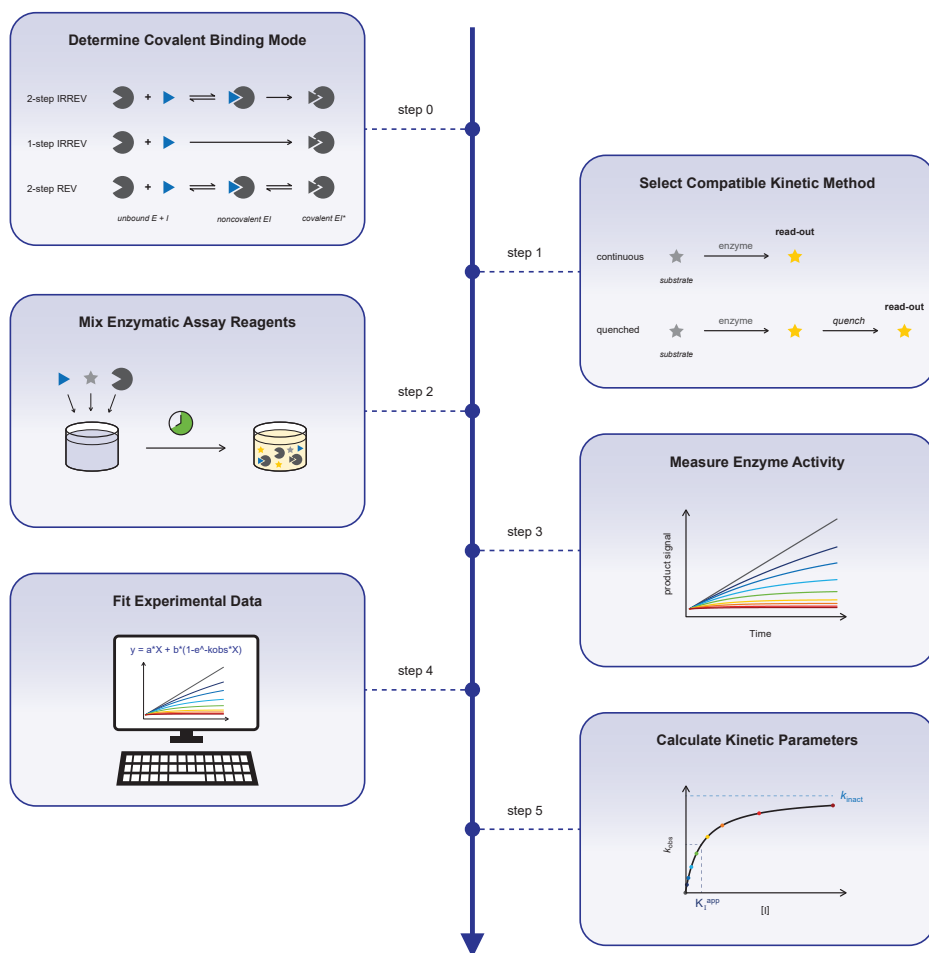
Determine Covalent Binding Mode

2-step IRREV + 

1-step IRREV +

2-step REV +

unbound E + I

noncovalent EI

covalent EI*

step 0

Select Compatible Kinetic Method

step 1

continuous

enzyme

read-out

substrate

quenched

enzyme

quench

read-out

substrate

Mix Enzymatic Assay Reagents

step 2

Measure Enzyme Activity

step 3

product signal

Time

Fit Experimental Data

y = a*X + b*(1-e^-kobs*X)

step 4

Calculate Kinetic Parameters

step 5

$k_{inact}$

$k_{obs}$

$K_I^{app}$

[I]